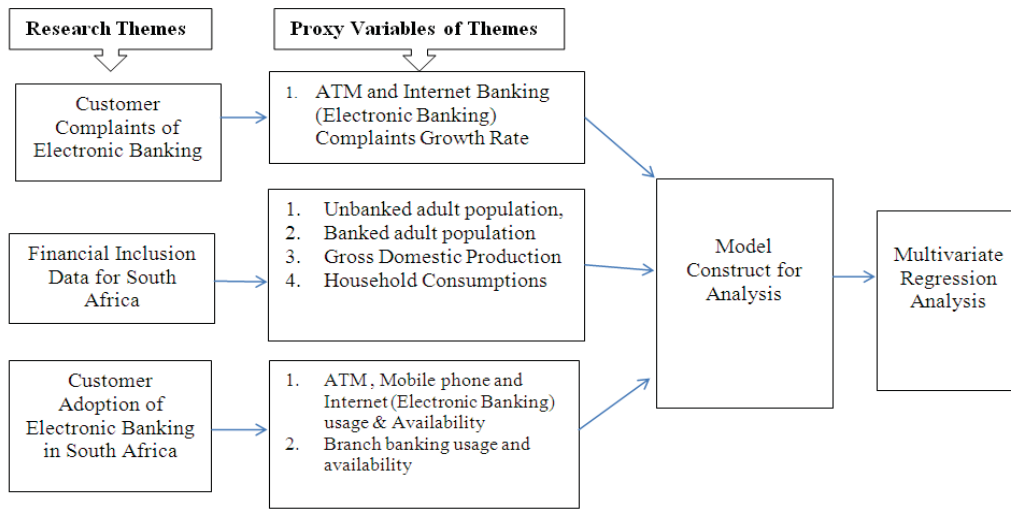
Research Themes

Proxy Variables of Themes

Customer Complaints of Electronic Banking

1. ATM and Internet Banking (Electronic Banking) Complaints Growth Rate

Financial Inclusion Data for South Africa

1. Unbanked adult population,
2. Banked adult population
3. Gross Domestic Production
4. Household Consumptions

Customer Adoption of Electronic Banking in South Africa

1. ATM , Mobile phone and Internet (Electronic Banking) usage & Availability
2. Branch banking usage and availability

Model Construct for Analysis

Multivariate Regression Analysis